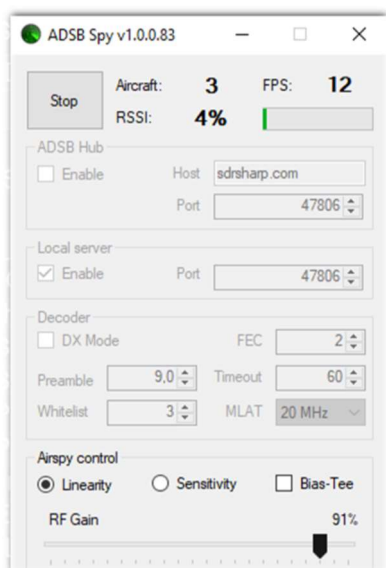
ADSB Spy v1.0.0.83

Stop
Aircraft: 3
FPS: 12
RSSI: 4%

ADSB Hub
Enable
Host sdrsharp.com
Port 47806

Local server
Enable
Port 47806

Decoder
DX Mode
FEC 2
Preamble 9,0
Timeout 60
Whitelist 3
MLAT 20 MHz

Airspy control
Linearity
Sensitivity
Bias-Tee
RF Gain 91%